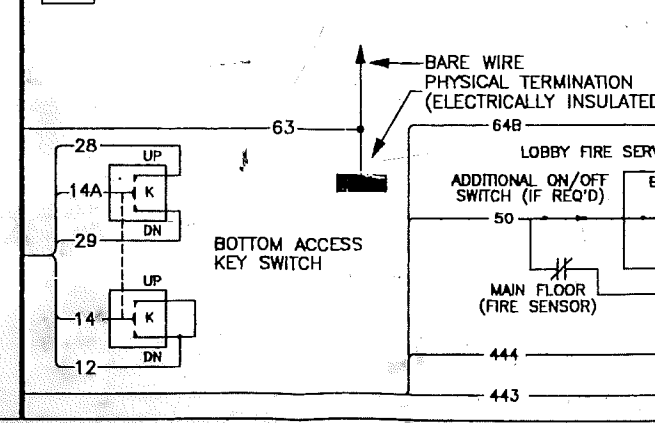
BARE WIRE
PHYSICAL TERMINATION
(ELECTRICALLY INSULATED

63

64B

LOBBY FIRE SERV

28
UP
14A
K
DN
29

ADDITIONAL ON/OFF SWITCH (IF REQ'D)
50

BOTTOM ACCESS KEY SWITCH

UP
14
K
12
DN

MAIN FLOOR (FIRE SENSOR)

444

443